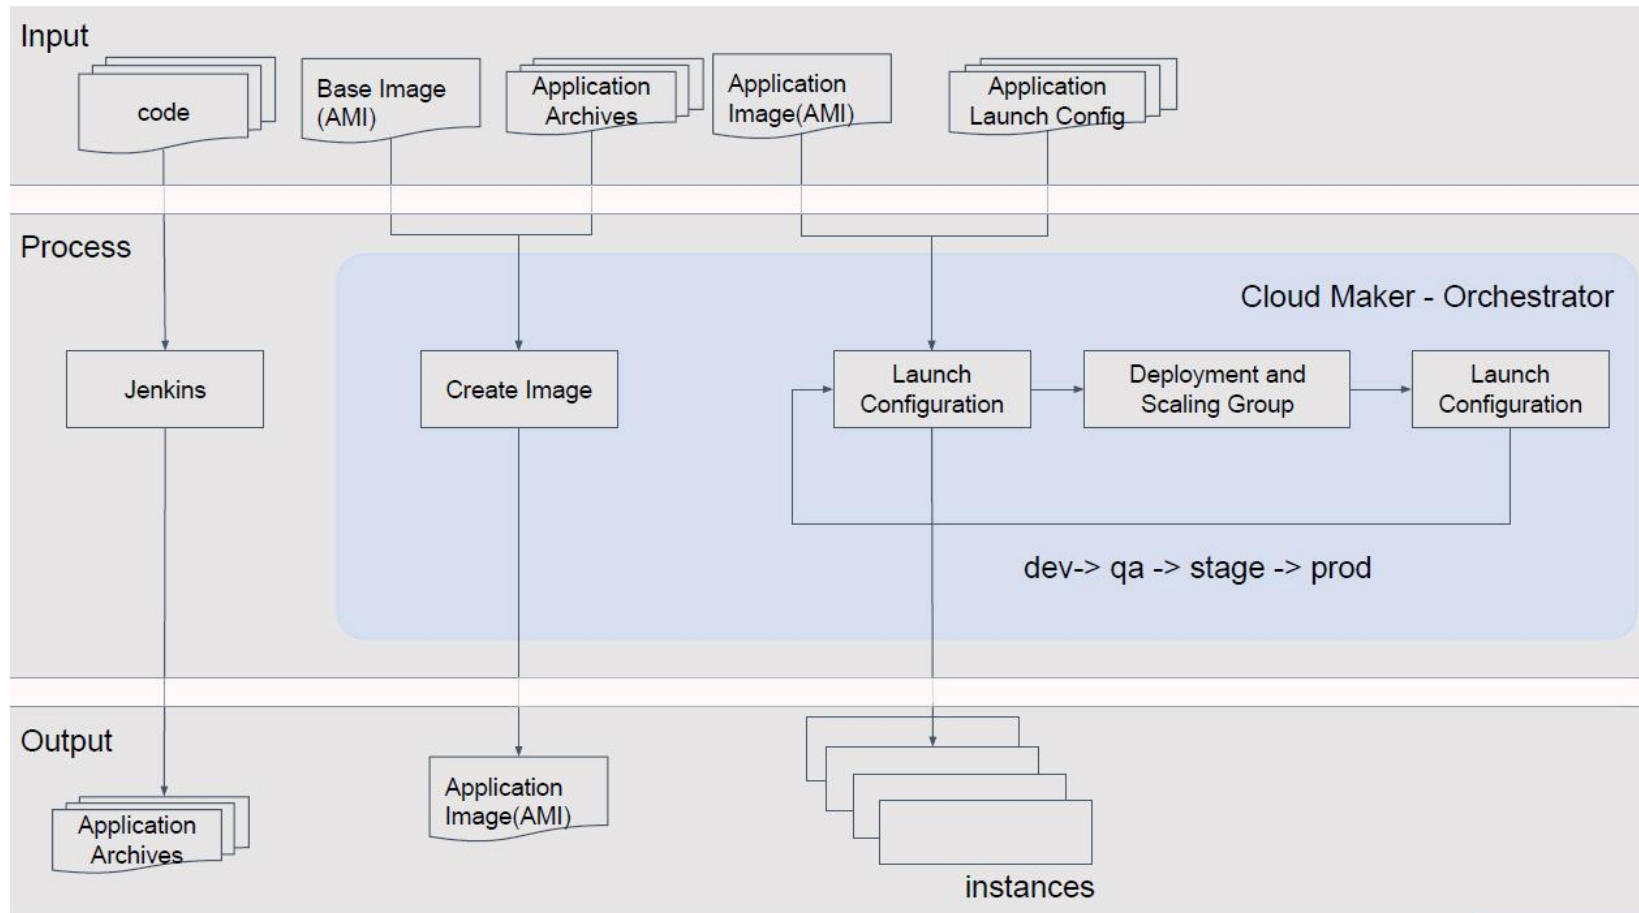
Input

code

Base Image (AMI)

Application Archives

Application Image(AMI)

Application Launch Config

Process

Cloud Maker - Orchestrator

Jenkins

Create Image

Launch Configuration

Deployment and Scaling Group

Launch Configuration

dev-> qa -> stage -> prod

Output

Application Archives

Application Image(AMI)

instances